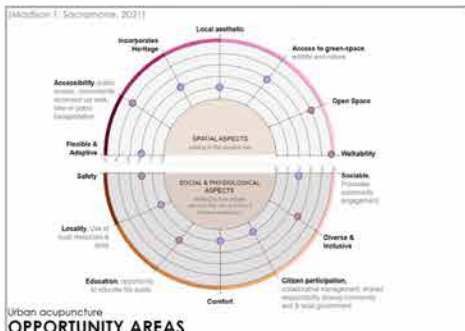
(Madison T. Sacramone, 2021)

Local aesthetic

Incorporates Heritage

Access to green-space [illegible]

Accessibility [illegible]

Open Space

SPATIAL ASPECTS
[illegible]

Flexible & Adaptive

Walkability

Safety

Sociable. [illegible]

SOCIAL & PHYSIOLOGICAL ASPECTS
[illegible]

Locality. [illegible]

Diverse & Inclusive

Education. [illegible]

Citizen participation. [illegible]

Comfort

Urban acupuncture
OPPORTUNITY AREAS